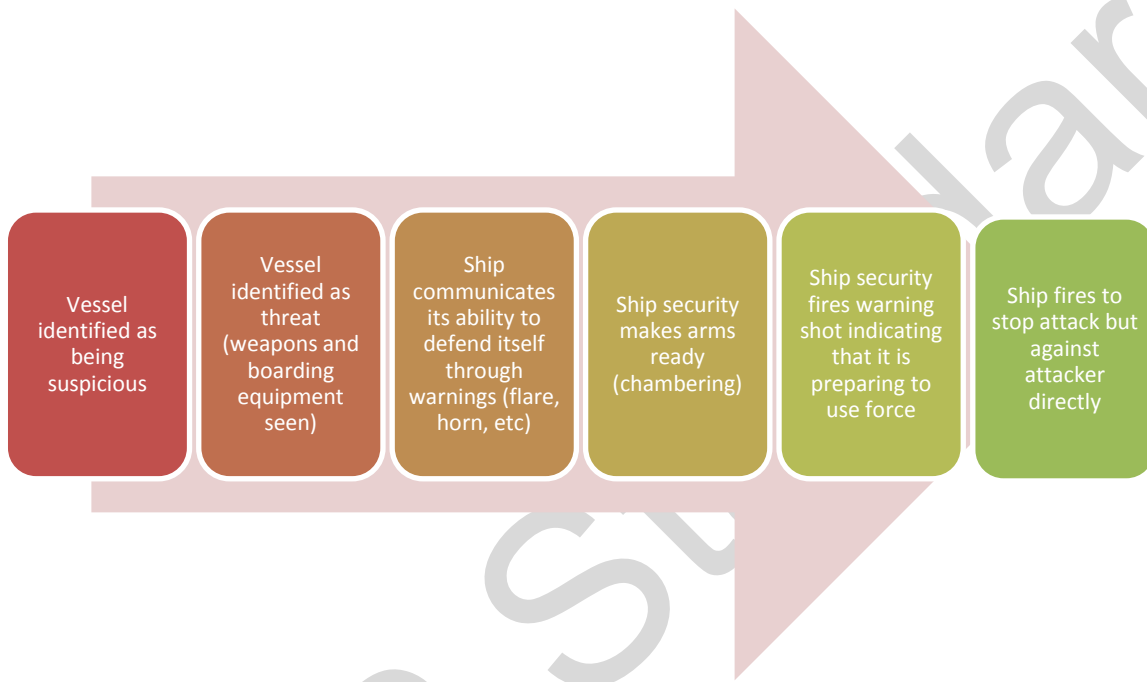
Vessel identified as being suspicious

Vessel identified as threat (weapons and boarding equipment seen)

Ship communicates its ability to defend itself through warnings (flare, horn, etc)

Ship security makes arms ready (chambering)

Ship security fires warning shot indicating that it is preparing to use force

Ship fires to stop attack but against attacker directly